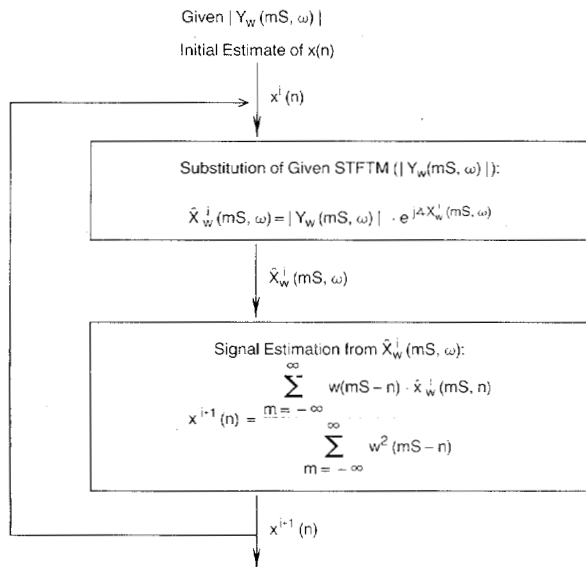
Given $|Y_w(mS, \omega)|$

Initial Estimate of x(n)

$x^i(n)$

Substitution of Given STFTM ($|Y_w(mS, \omega)|$):

$\hat{X}_w^i(mS, \omega) = |Y_w(mS, \omega)| \cdot e^{j\angle X_w^i(mS, \omega)}$

$\hat{X}_w^i(mS, \omega)$

Signal Estimation from $\hat{X}_w^i(mS, \omega)$:

$x^{i+1}(n) = \frac{\sum_{m=-\infty}^{\infty} w(mS-n) \cdot \hat{x}_w^i(mS, n)}{\sum_{m=-\infty}^{\infty} w^2(mS-n)}$

$x^{i+1}(n)$